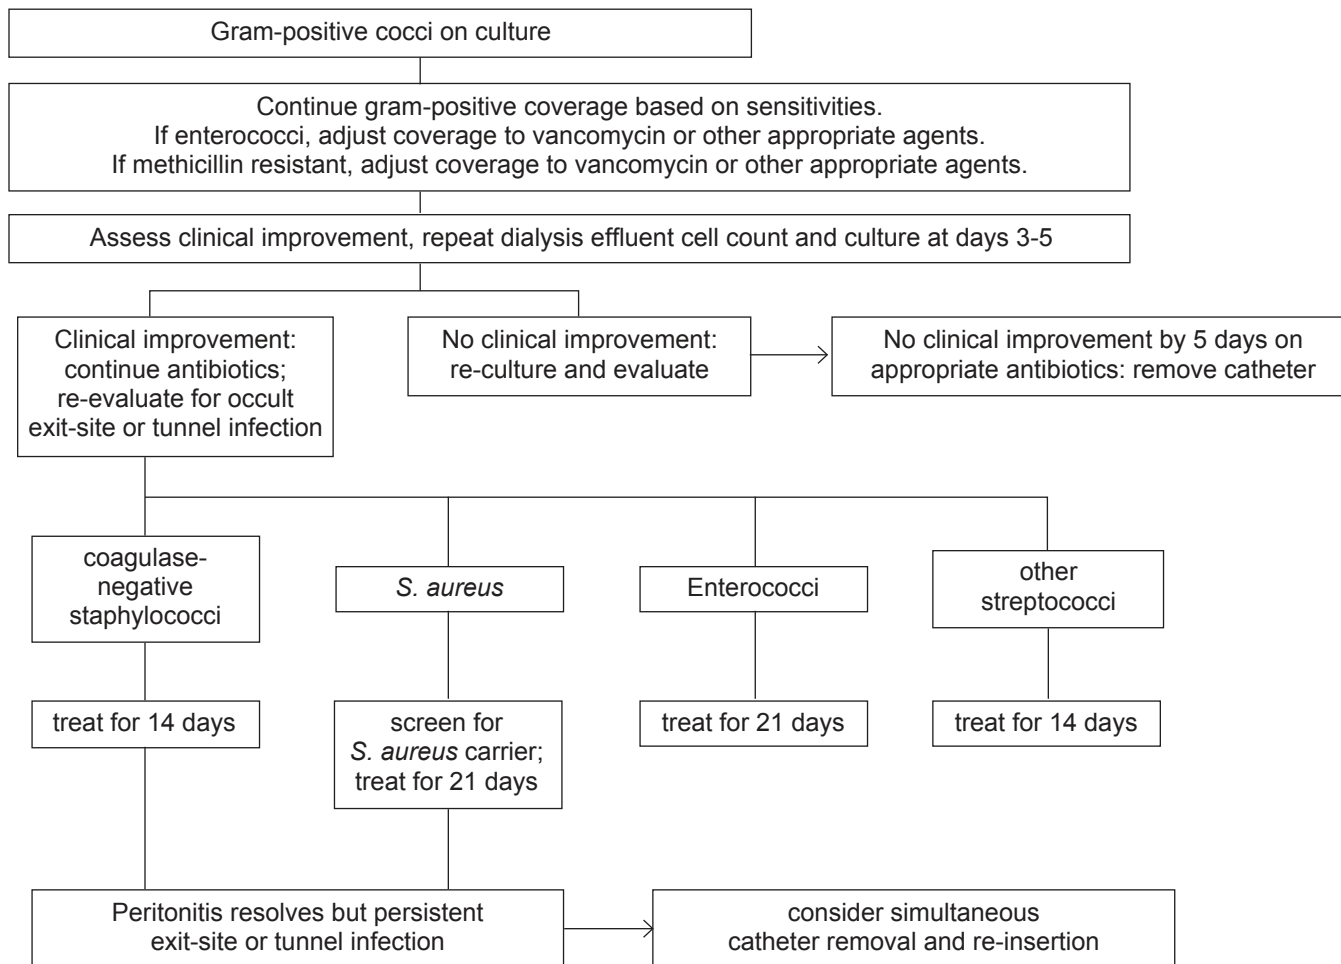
Gram-positive cocci on culture

Continue gram-positive coverage based on sensitivities.
If enterococci, adjust coverage to vancomycin or other appropriate agents.
If methicillin resistant, adjust coverage to vancomycin or other appropriate agents.

Assess clinical improvement, repeat dialysis effluent cell count and culture at days 3-5

Clinical improvement: continue antibiotics; re-evaluate for occult exit-site or tunnel infection

No clinical improvement: re-culture and evaluate

No clinical improvement by 5 days on appropriate antibiotics: remove catheter

coagulase-negative staphylococci

S. aureus

Enterococci

other streptococci

treat for 14 days

screen for S. aureus carrier; treat for 21 days

treat for 21 days

treat for 14 days

Peritonitis resolves but persistent exit-site or tunnel infection

consider simultaneous catheter removal and re-insertion